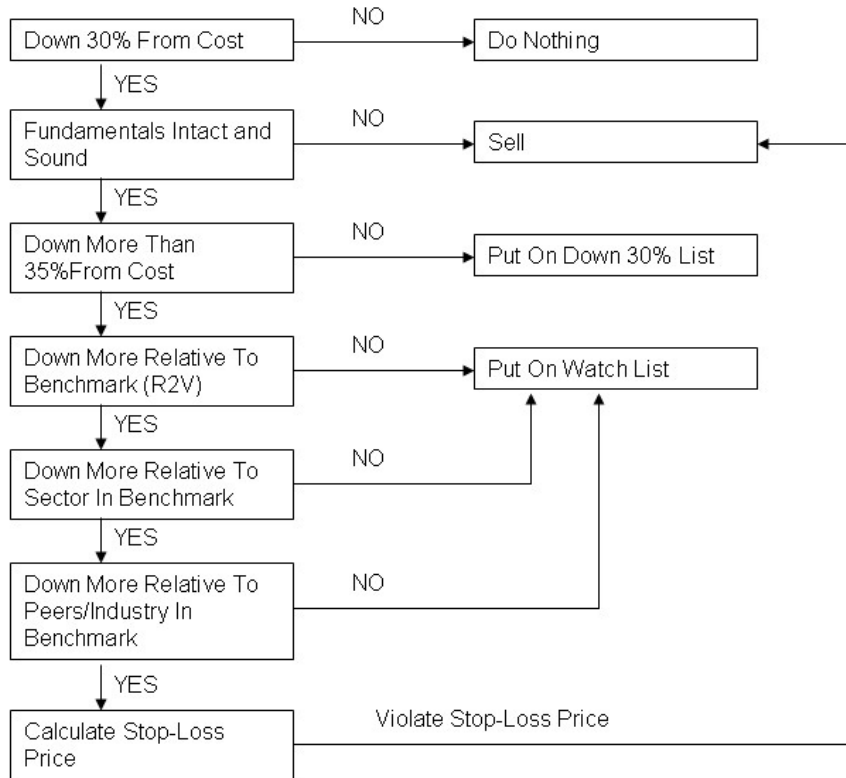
Down 30% From Cost
NO
Do Nothing
YES
Fundamentals Intact and Sound
NO
Sell
YES
Down More Than 35%From Cost
NO
Put On Down 30% List
YES
Down More Relative To Benchmark (R2V)
NO
Put On Watch List
YES
Down More Relative To Sector In Benchmark
NO
YES
Down More Relative To Peers/Industry In Benchmark
NO
YES
Calculate Stop-Loss Price
Violate Stop-Loss Price